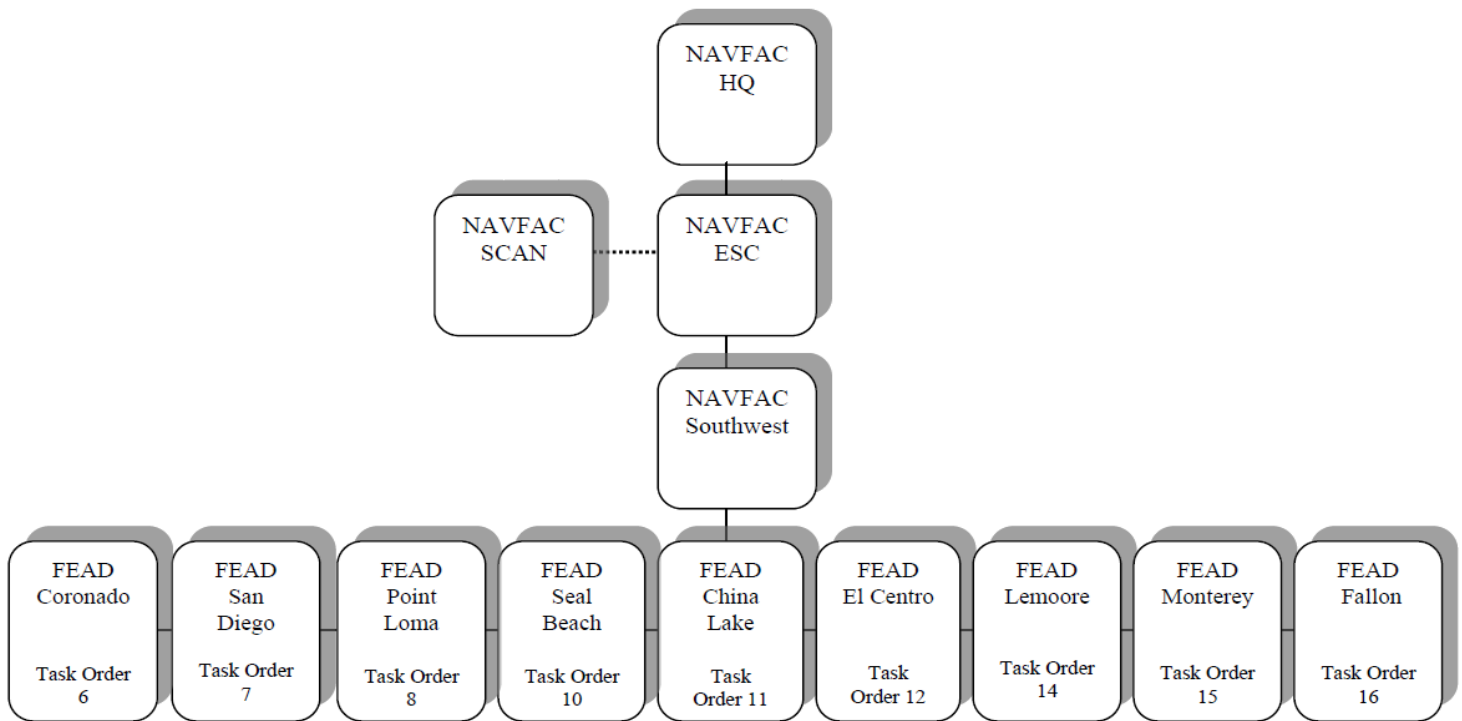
NAVFAC HQ

NAVFAC SCAN

NAVFAC ESC

NAVFAC Southwest

FEAD Coronado
Task Order 6

FEAD San Diego
Task Order 7

FEAD Point Loma
Task Order 8

FEAD Seal Beach
Task Order 10

FEAD China Lake
Task Order 11

FEAD El Centro
Task Order 12

FEAD Lemoore
Task Order 14

FEAD Monterey
Task Order 15

FEAD Fallon
Task Order 16